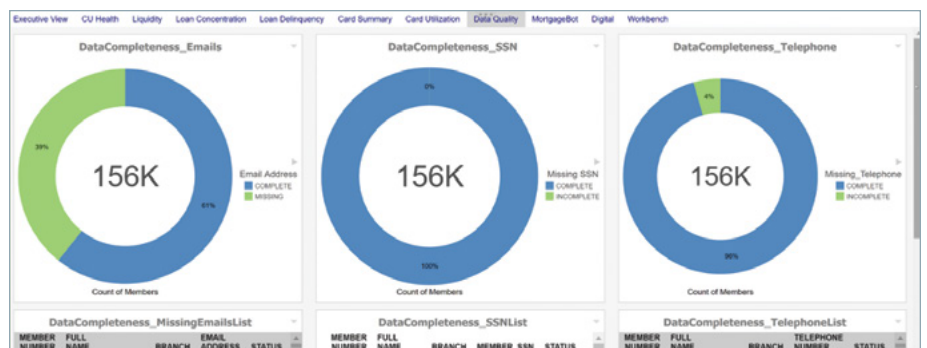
Executive View CU Health Liquidity Loan Concentration Loan Delinquency Card Summary Card Utilization Data Quality MortgageBot Digital Workbench

DataCompleteness_Emails

39%

156K

61%

Email Address
COMPLETE
MISSING

Count of Members

DataCompleteness_SSN

0%

156K

100%

Missing SSN
COMPLETE
INCOMPLETE

Count of Members

DataCompleteness_Telephone

4%

156K

96%

Missing_Telephone
COMPLETE
INCOMPLETE

Count of Members

DataCompleteness_MissingEmailsList

| MEMBER NUMBER | FULL NAME | BRANCH | EMAIL ADDRESS | STATUS |
|---|---|---|---|---|

DataCompleteness_SSNList

| MEMBER NUMBER | FULL NAME | BRANCH | MEMBER SSN | STATUS |
|---|---|---|---|---|

DataCompleteness_TelephoneList

| MEMBER NUMBER | FULL NAME | BRANCH | TELEPHONE NUMBER | STATUS |
|---|---|---|---|---|